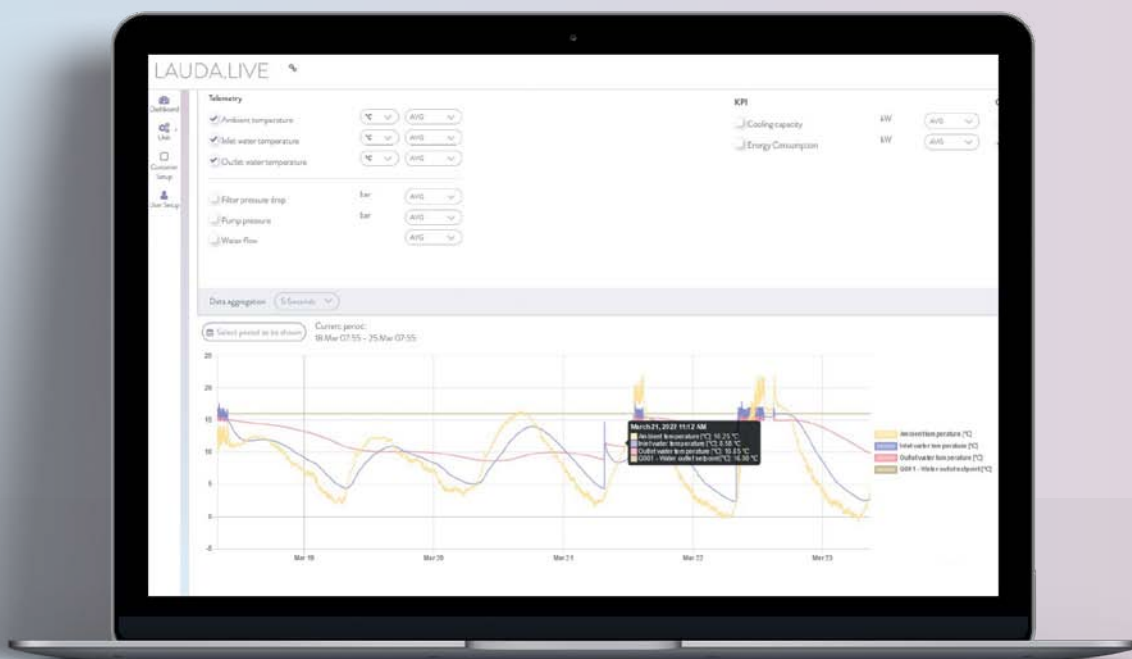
LAUDA.LIVE

Dashboard
Units
Customer Setup
User Setup

Telemetry
Ambient temperature °C AVG
Inlet water temperature °C AVG
Outlet water temperature °C AVG

Filter pressure drop bar AVG
Pump pressure bar AVG
Water flow AVG

KPI
Cooling capacity kW AVG
Energy Consumption kW AVG

Data aggregation 5 Seconds

Select period to be shown
Current period:
18 Mar 07:55 - 25 Mar 07:55

25
20
15
10
5
0
-5

Mar 19
Mar 20
Mar 21
Mar 22
Mar 23

March 21, 2022 11:12 AM
Ambient temperature [°C]: 10.25 °C
Inlet water temperature [°C]: 5.58 °C
Outlet water temperature [°C]: 10.65 °C
G001 - Water outlet setpoint [°C]: 16.00 °C

Ambient temperature [°C]
Inlet water temperature [°C]
Outlet water temperature [°C]
G001 - Water outlet setpoint [°C]